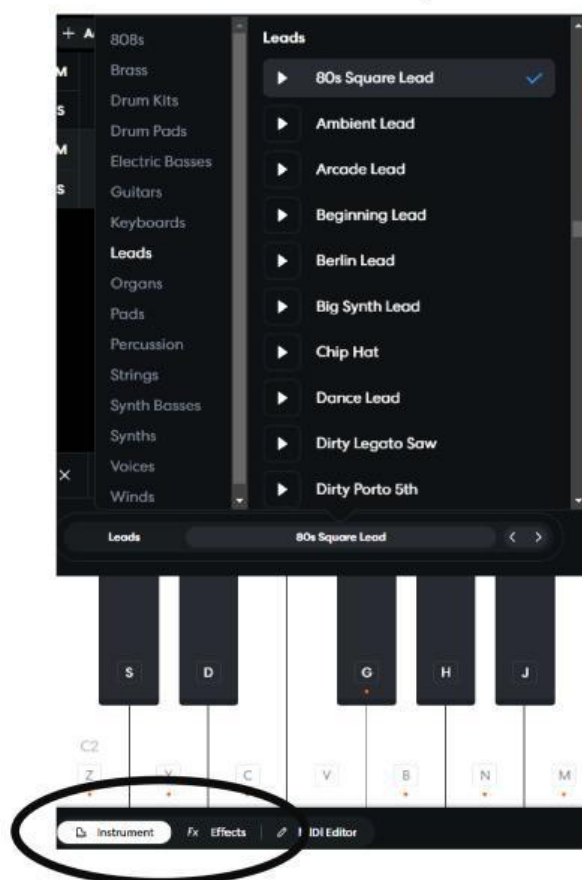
+ A
M
S
M
S
808s
Brass
Drum Kits
Drum Pads
Electric Basses
Guitars
Keyboards
Leads
Organs
Pads
Percussion
Strings
Synth Basses
Synths
Voices
Winds

Leads
80s Square Lead
Ambient Lead
Arcade Lead
Beginning Lead
Berlin Lead
Big Synth Lead
Chip Hat
Dance Lead
Dirty Legato Saw
Dirty Porto 5th

Leads
80s Square Lead
< >

S
D
G
H
J
C2
Z
X
C
V
B
N
M

Instrument
Fx Effects
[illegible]IDI Editor